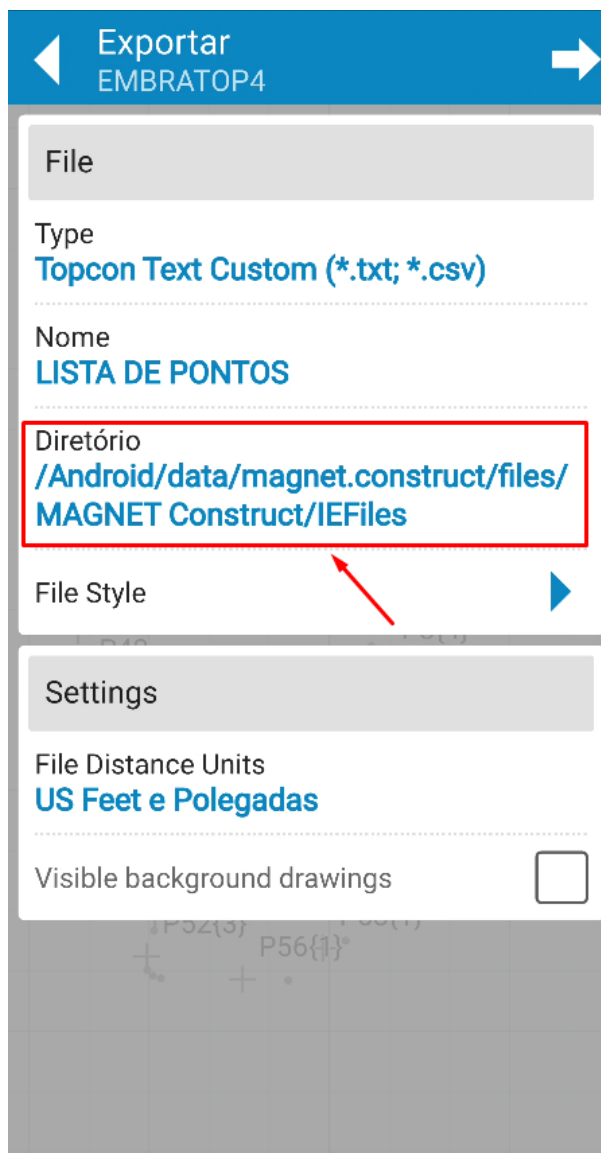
Exportar
EMBRATOP4

File

Type
Topcon Text Custom (*.txt; *.csv)

Nome
LISTA DE PONTOS

Diretório
/Android/data/magnet.construct/files/MAGNET Construct/IEFiles

File Style

Settings

File Distance Units
US Feet e Polegadas

Visible background drawings

P52{3}
P56{1}